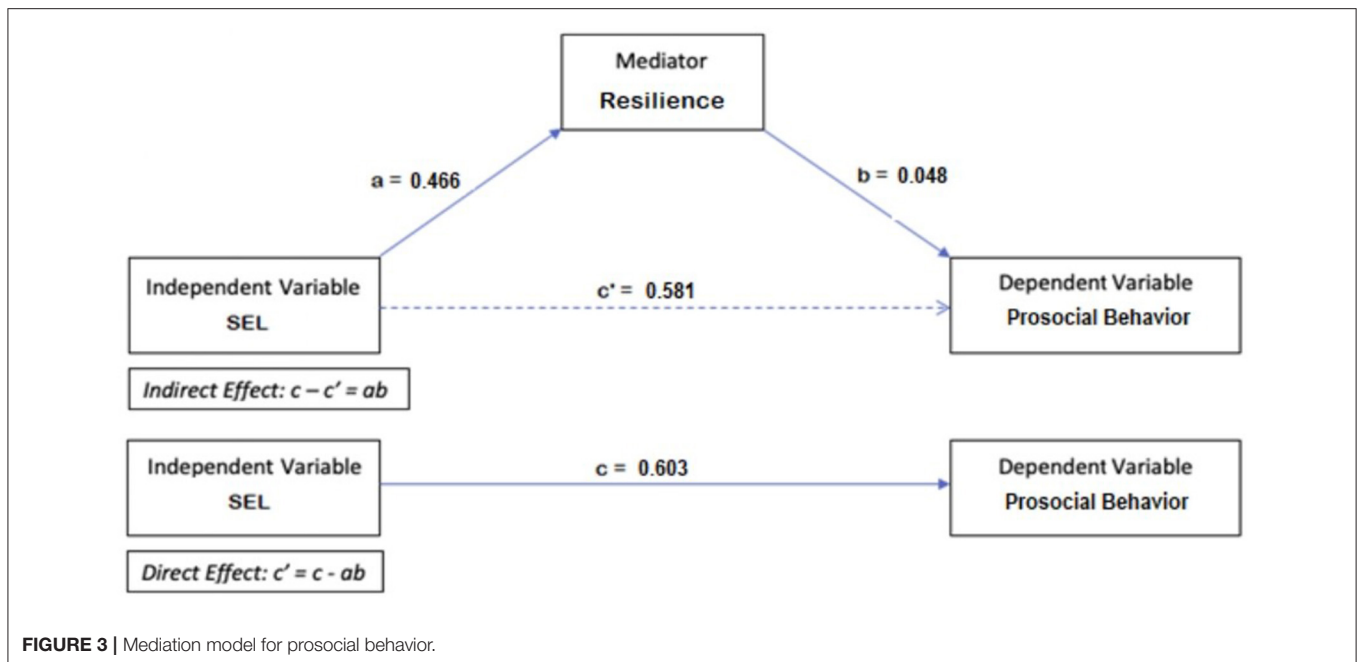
Mediator
Resilience

a = 0.466

b = 0.048

Independent Variable
SEL

c' = 0.581

Dependent Variable
Prosocial Behavior

Indirect Effect: c – c' = ab

Independent Variable
SEL

c = 0.603

Dependent Variable
Prosocial Behavior

Direct Effect: c' = c - ab

FIGURE 3 | Mediation model for prosocial behavior.